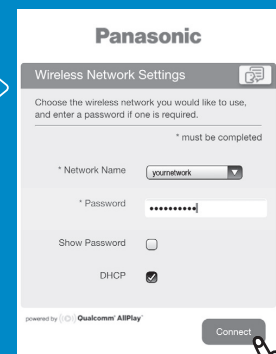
Panasonic

Wireless Network Settings

Choose the wireless network you would like to use, and enter a password if one is required.

* must be completed

* Network Name yournetwork

* Password ••••••••••

Show Password

DHCP

powered by Qualcomm AllPlay

Connect